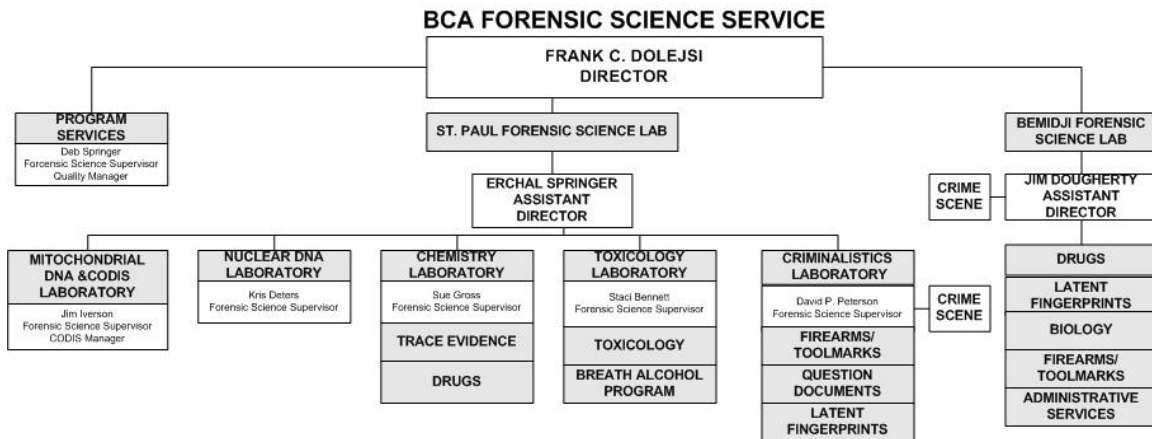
BCA FORENSIC SCIENCE SERVICE

FRANK C. DOLEJSI
DIRECTOR

PROGRAM SERVICES
Deb Springer
Forcensic Science Supervisor
Quality Manager

ST. PAUL FORENSIC SCIENCE LAB

BEMIDJI FORENSIC SCIENCE LAB

ERCHAL SPRINGER
ASSISTANT DIRECTOR

CRIME SCENE

JIM DOUGHERTY
ASSISTANT DIRECTOR

MITOCHONDRIAL DNA &CODIS LABORATORY
Jim Iverson
Forensic Science Supervisor
CODIS Manager

NUCLEAR DNA LABORATORY
Kris Deters
Forensic Science Supervisor

CHEMISTRY LABORATORY
Sue Gross
Forensic Science Supervisor

TRACE EVIDENCE

DRUGS

TOXICOLOGY LABORATORY
Staci Bennett
Forensic Science Supervisor

TOXICOLOGY

BREATH ALCOHOL PROGRAM

CRIMINALISTICS LABORATORY
David P. Peterson
Forensic Science Supervisor

CRIME SCENE

FIREARMS/ TOOLMARKS

QUESTION DOCUMENTS

LATENT FINGERPRINTS

DRUGS

LATENT FINGERPRINTS

BIOLOGY

FIREARMS/ TOOLMARKS

ADMINISTRATIVE SERVICES